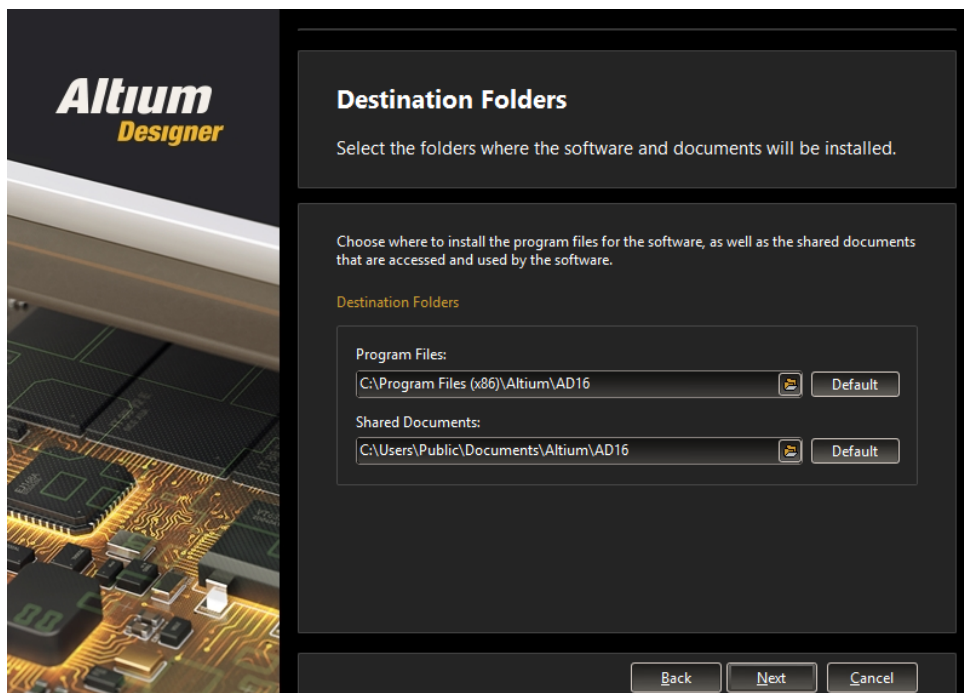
Altium
Designer

Destination Folders

Select the folders where the software and documents will be installed.

Choose where to install the program files for the software, as well as the shared documents that are accessed and used by the software.

Destination Folders

Program Files:
C:\Program Files (x86)\Altium\AD16
Default

Shared Documents:
C:\Users\Public\Documents\Altium\AD16
Default

Back
Next
Cancel